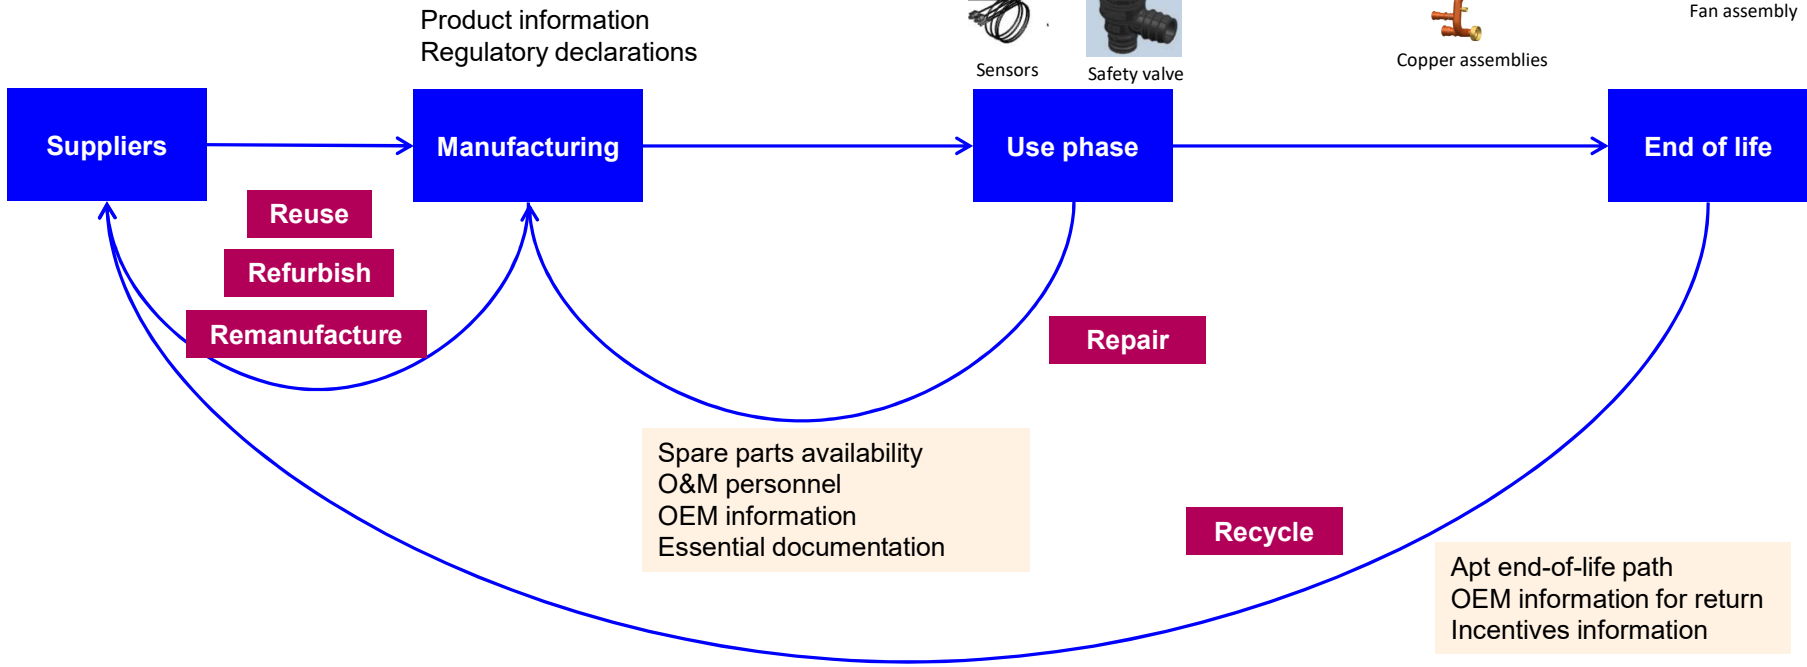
Product information
Regulatory declarations

Sensors

Safety valve

Copper assemblies

Fan assembly

Suppliers

Manufacturing

Use phase

End of life

Reuse

Refurbish

Remanufacture

Repair

Spare parts availability
O&M personnel
OEM information
Essential documentation

Recycle

Apt end-of-life path
OEM information for return
Incentives information